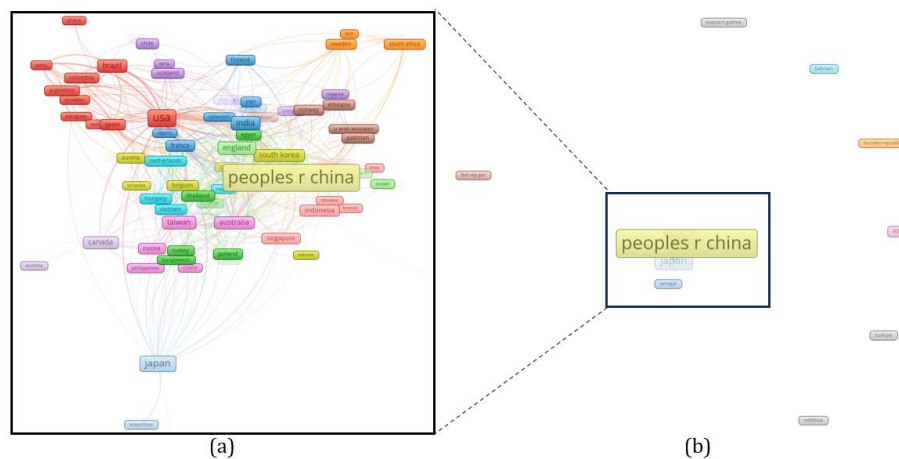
ghana
chile
iran
sweden
south africa
peru
brazil
finland
colombia
scotland
argentina
ecuador
nigeria
norway
ethiopia
usa
india
egypt
u arab emirates
pakistan
spain
france
england
south korea
austria
netherlands
peoples r china
sri lanka
belgium
thailand
hungary
vietnam
taiwan
australia
indonesia
canada
singapore
russia
turkey
bangladesh
poland
philippines
japan
mauritius
papua n guinea
bahrain
fed rep ger
peoples r china
japan
senegal
turkiye
moldova
(a)
(b)